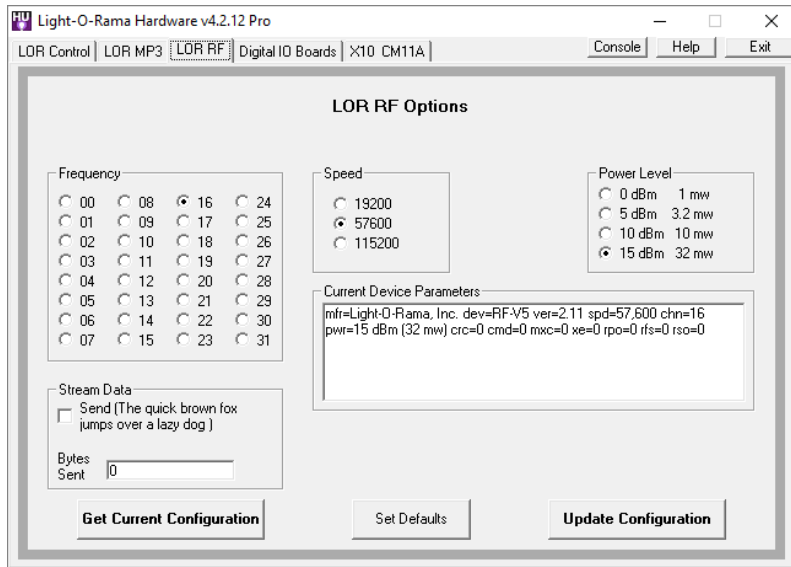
Light-O-Rama Hardware v4.2.12 Pro

LOR Control | LOR MP3 | LOR RF | Digital IO Boards | X10 CM11A

Console Help Exit

LOR RF Options

Frequency

| | | | |
|---|---|---|---|
| 00 | 08 | 16 | 24 |
| 01 | 09 | 17 | 25 |
| 02 | 10 | 18 | 26 |
| 03 | 11 | 19 | 27 |
| 04 | 12 | 20 | 28 |
| 05 | 13 | 21 | 29 |
| 06 | 14 | 22 | 30 |
| 07 | 15 | 23 | 31 |

Speed
19200
57600
115200

Power Level
0 dBm 1 mw
5 dBm 3.2 mw
10 dBm 10 mw
15 dBm 32 mw

Current Device Parameters
mfr=Light-O-Rama, Inc. dev=RF-V5 ver=2.11 spd=57,600 chn=16 pwr=15 dBm (32 mw) crc=0 cmd=0 mxc=0 xe=0 rpo=0 rfs=0 rso=0

Stream Data
Send (The quick brown fox jumps over a lazy dog )

Bytes Sent 0

Get Current Configuration

Set Defaults

Update Configuration